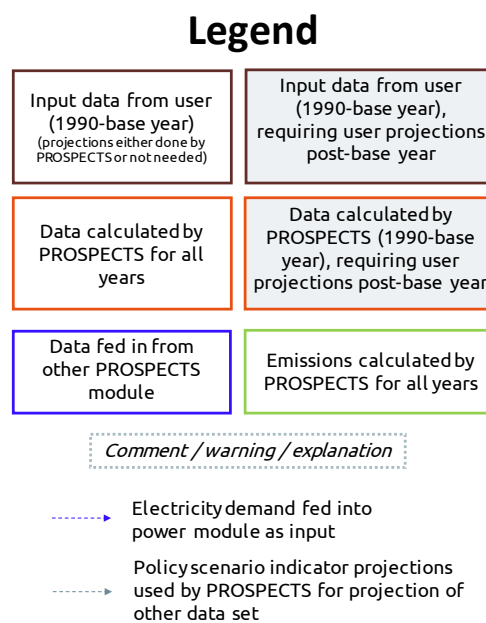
Legend

Input data from user (1990-base year)
(projections either done by PROSPECTS or not needed)

Input data from user (1990-base year), requiring user projections post-base year

Data calculated by PROSPECTS for all years

Data calculated by PROSPECTS (1990-base year), requiring user projections post-base year

Data fed in from other PROSPECTS module

Emissions calculated by PROSPECTS for all years

Comment / warning / explanation

Electricity demand fed into power module as input

Policy scenario indicator projections used by PROSPECTS for projection of other data set